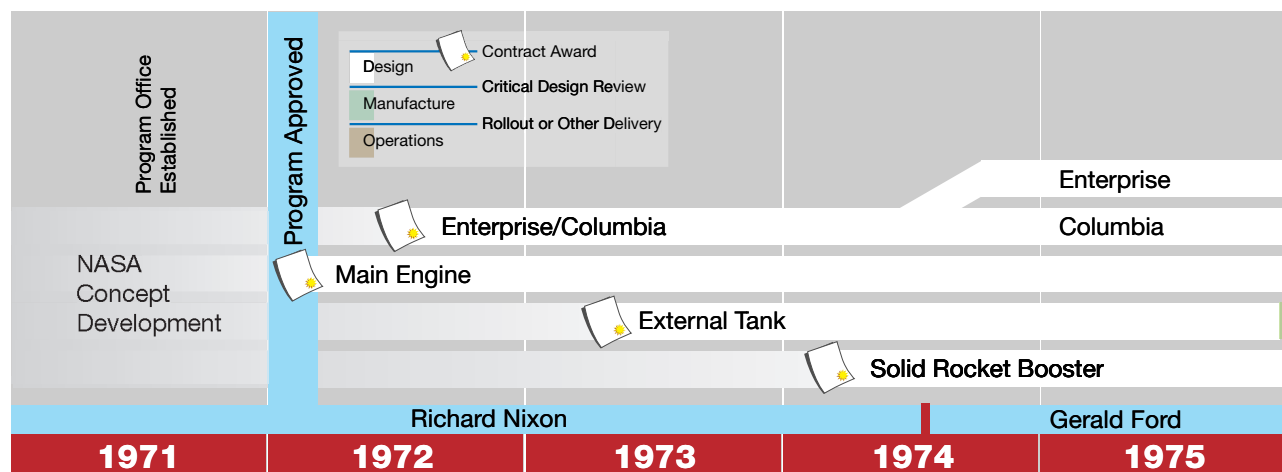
Program Office Established

Program Approved

Contract Award
Design
Critical Design Review
Manufacture
Rollout or Other Delivery
Operations

Enterprise
Enterprise/Columbia
Columbia

NASA Concept Development

Main Engine

External Tank

Solid Rocket Booster

Richard Nixon
Gerald Ford

1971
1972
1973
1974
1975